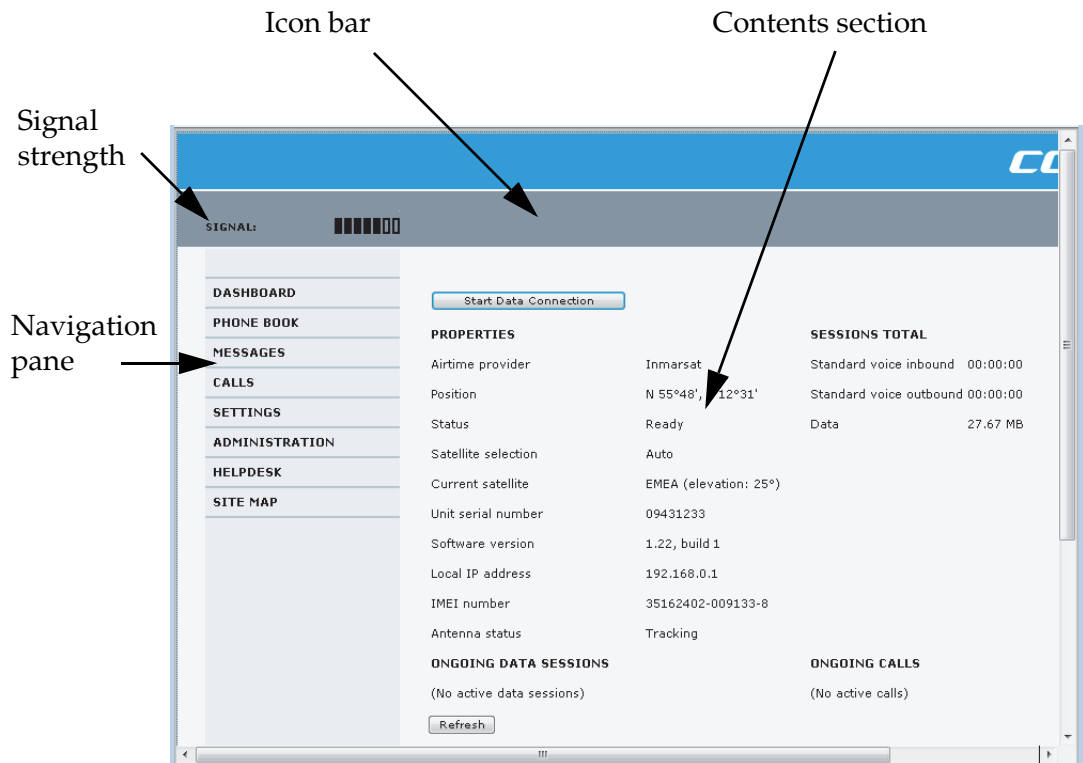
Icon bar

Contents section

Signal strength

Navigation pane

CC

SIGNAL:

DASHBOARD
PHONE BOOK
MESSAGES
CALLS
SETTINGS
ADMINISTRATION
HELPDESK
SITE MAP

Start Data Connection

PROPERTIES

| | |
|---|---|
| Airtime provider | Inmarsat |
| Position | N 55°48', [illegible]12°31' |
| Status | Ready |
| Satellite selection | Auto |
| Current satellite | EMEA (elevation: 25°) |
| Unit serial number | 09431233 |
| Software version | 1.22, build 1 |
| Local IP address | 192.168.0.1 |
| IMEI number | 35162402-009133-8 |
| Antenna status | Tracking |

SESSIONS TOTAL

| | |
|---|---|
| Standard voice inbound | 00:00:00 |
| Standard voice outbound | 00:00:00 |
| Data | 27.67 MB |

ONGOING DATA SESSIONS

(No active data sessions)

ONGOING CALLS

(No active calls)

Refresh